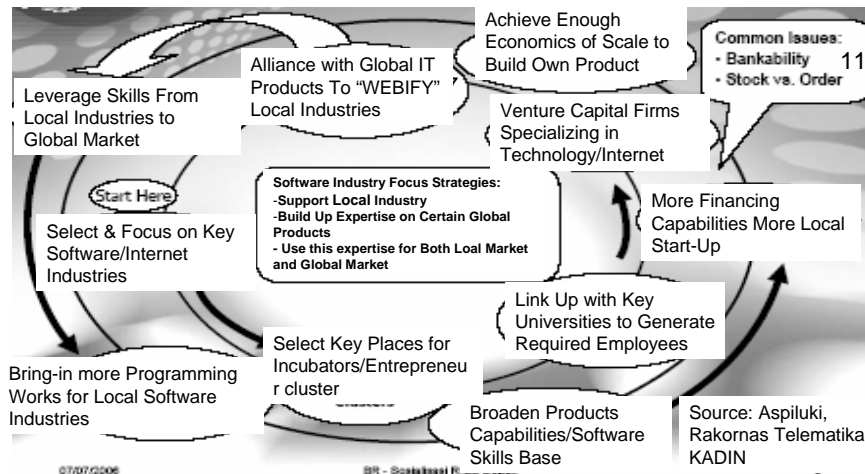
Achieve Enough Economics of Scale to Build Own Product

Common Issues:
- Bankability
- Stock vs. Order

11

Alliance with Global IT Products To "WEBIFY" Local Industries

Leverage Skills From Local Industries to Global Market

Venture Capital Firms Specializing in Technology/Internet

Start Here

Software Industry Focus Strategies:
-Support Local Industry
-Build Up Expertise on Certain Global Products
- Use this expertise for Both Loal Market and Global Market

More Financing Capabilities More Local Start-Up

Select & Focus on Key Software/Internet Industries

Link Up with Key Universities to Generate Required Employees

Select Key Places for Incubators/Entrepreneu r cluster

Bring-in more Programming Works for Local Software Industries

Broaden Products Capabilities/Software Skills Base

Source: Aspiluki, Rakornas Telematika KADIN

07/07/2006

BR - Sosialisasi R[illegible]